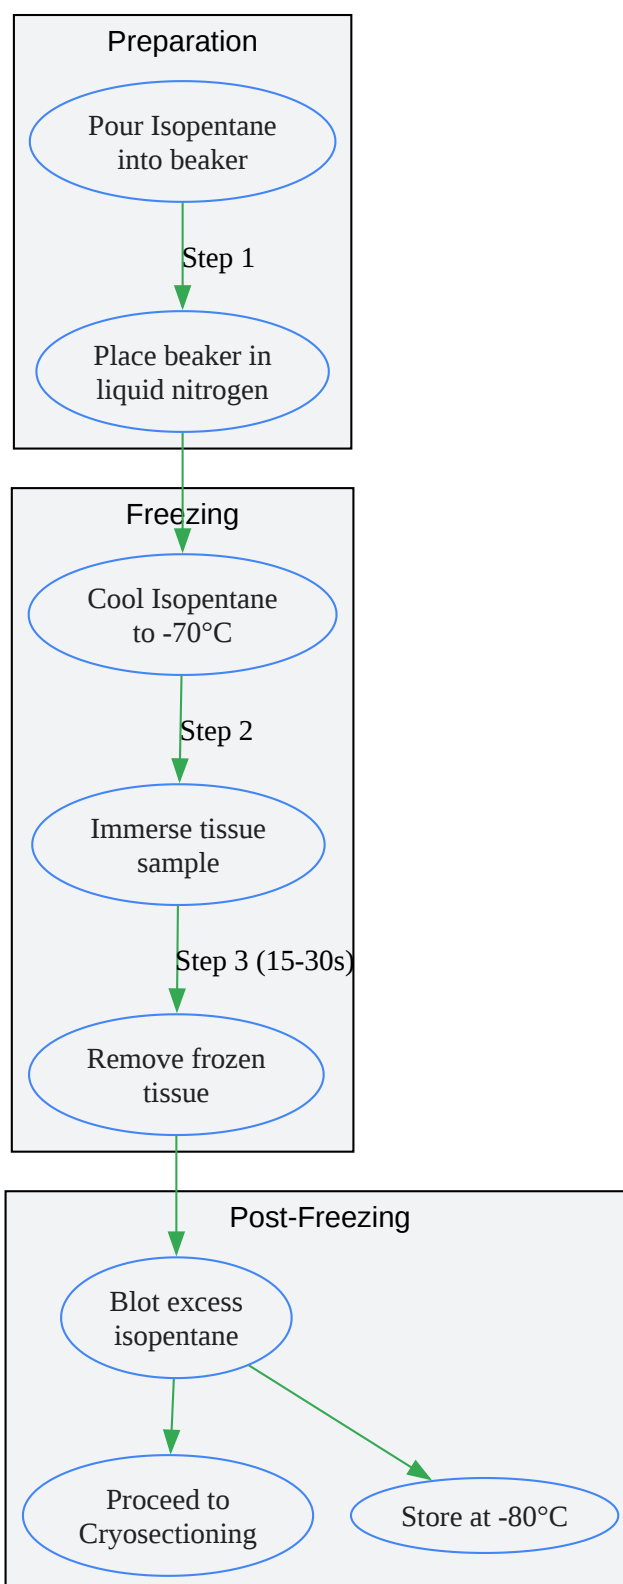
Preparation

Pour Isopentane into beaker

Step 1

Place beaker in liquid nitrogen

Freezing

Cool Isopentane to -70°C

Step 2

Immerse tissue sample

Step 3 (15-30s)

Remove frozen tissue

Post-Freezing

Blot excess isopentane

Proceed to Cryosectioning

Store at -80°C